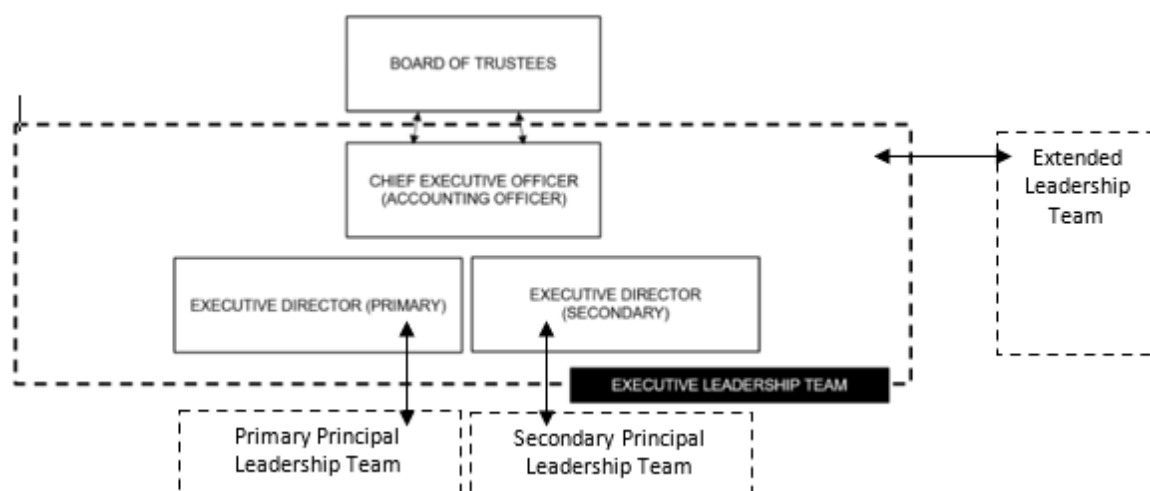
BOARD OF TRUSTEES

CHIEF EXECUTIVE OFFICER (ACCOUNTING OFFICER)

Extended Leadership Team

EXECUTIVE DIRECTOR (PRIMARY)

EXECUTIVE DIRECTOR (SECONDARY)

EXECUTIVE LEADERSHIP TEAM

Primary Principal Leadership Team

Secondary Principal Leadership Team